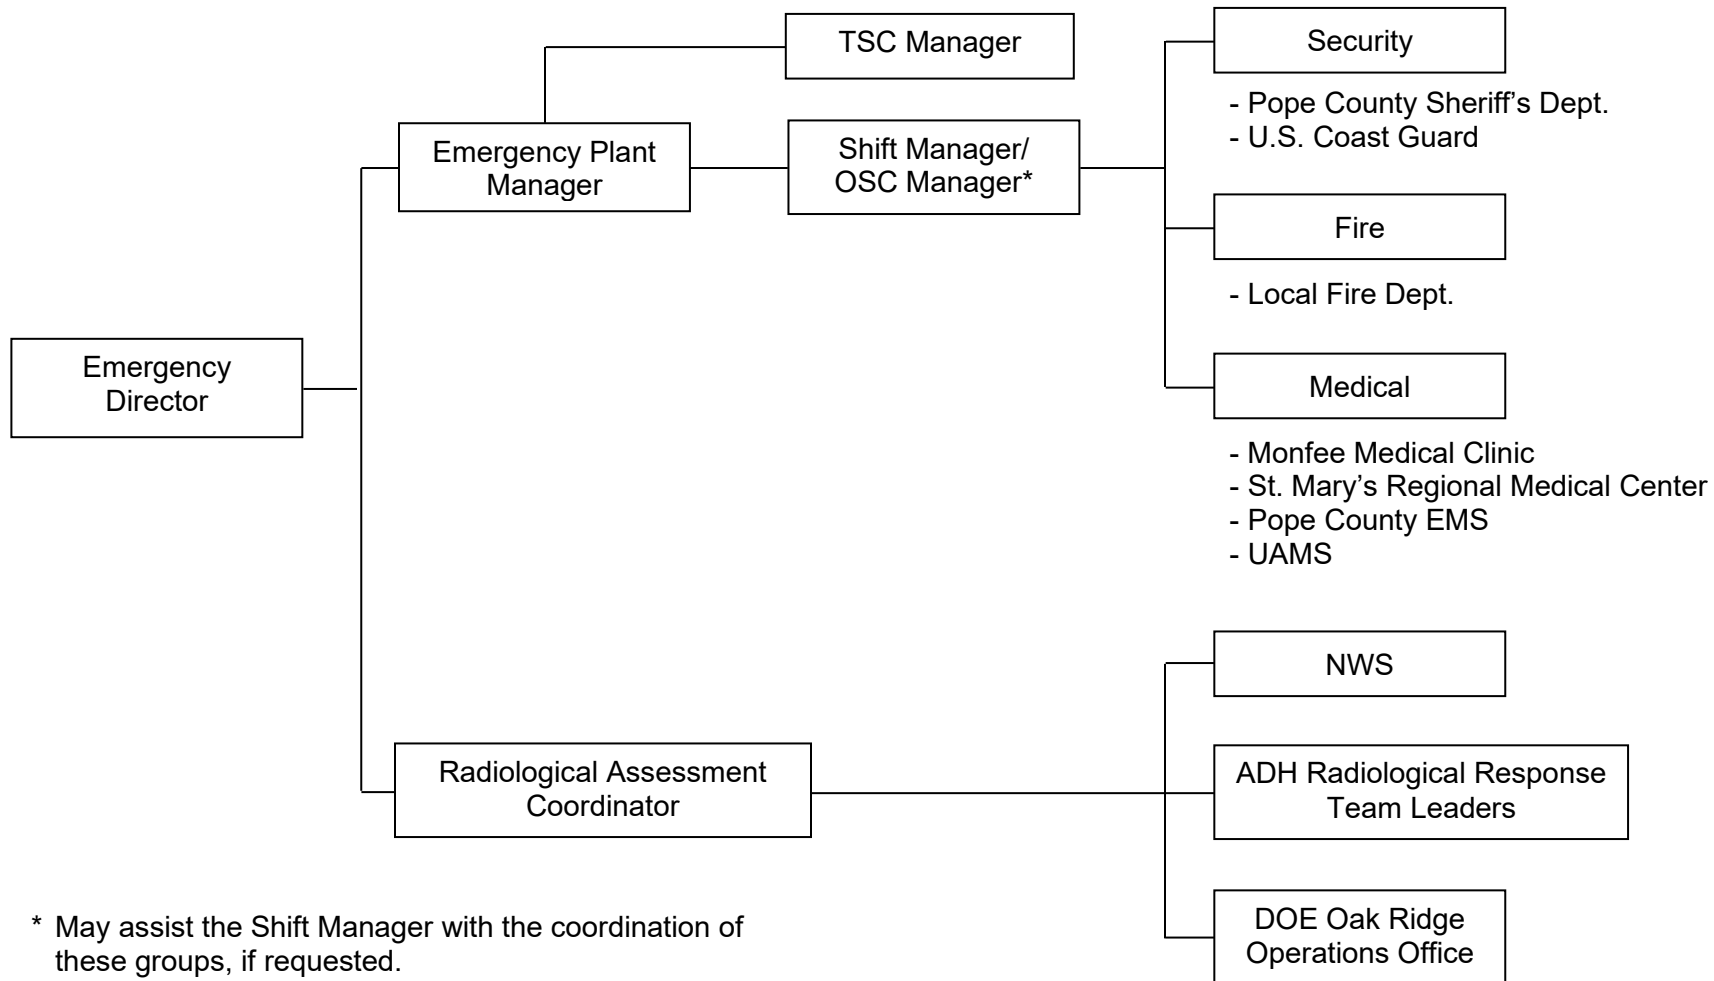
Emergency Director

Emergency Plant Manager

TSC Manager

Shift Manager/ OSC Manager*

Security

- Pope County Sheriff's Dept.
- U.S. Coast Guard

Fire

- Local Fire Dept.

Medical

- Monfee Medical Clinic
- St. Mary's Regional Medical Center
- Pope County EMS
- UAMS

Radiological Assessment Coordinator

NWS

ADH Radiological Response Team Leaders

DOE Oak Ridge Operations Office

* May assist the Shift Manager with the coordination of these groups, if requested.